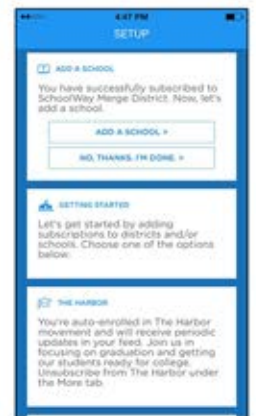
4:47 PM
SETUP

ADD A SCHOOL
You have successfully subscribed to SchoolWay Merge District. Now, let's add a school.
ADD A SCHOOL >
NO, THANKS. I'M DONE. >

GETTING STARTED
Let's get started by adding subscriptions to districts and/or schools. Choose one of the options below.

THE HARBOR
You're auto-enrolled in The Harbor movement and will receive periodic updates in your feed. Join us in focusing on graduation and getting our students ready for college. Unsubscribe from The Harbor under the More tab.